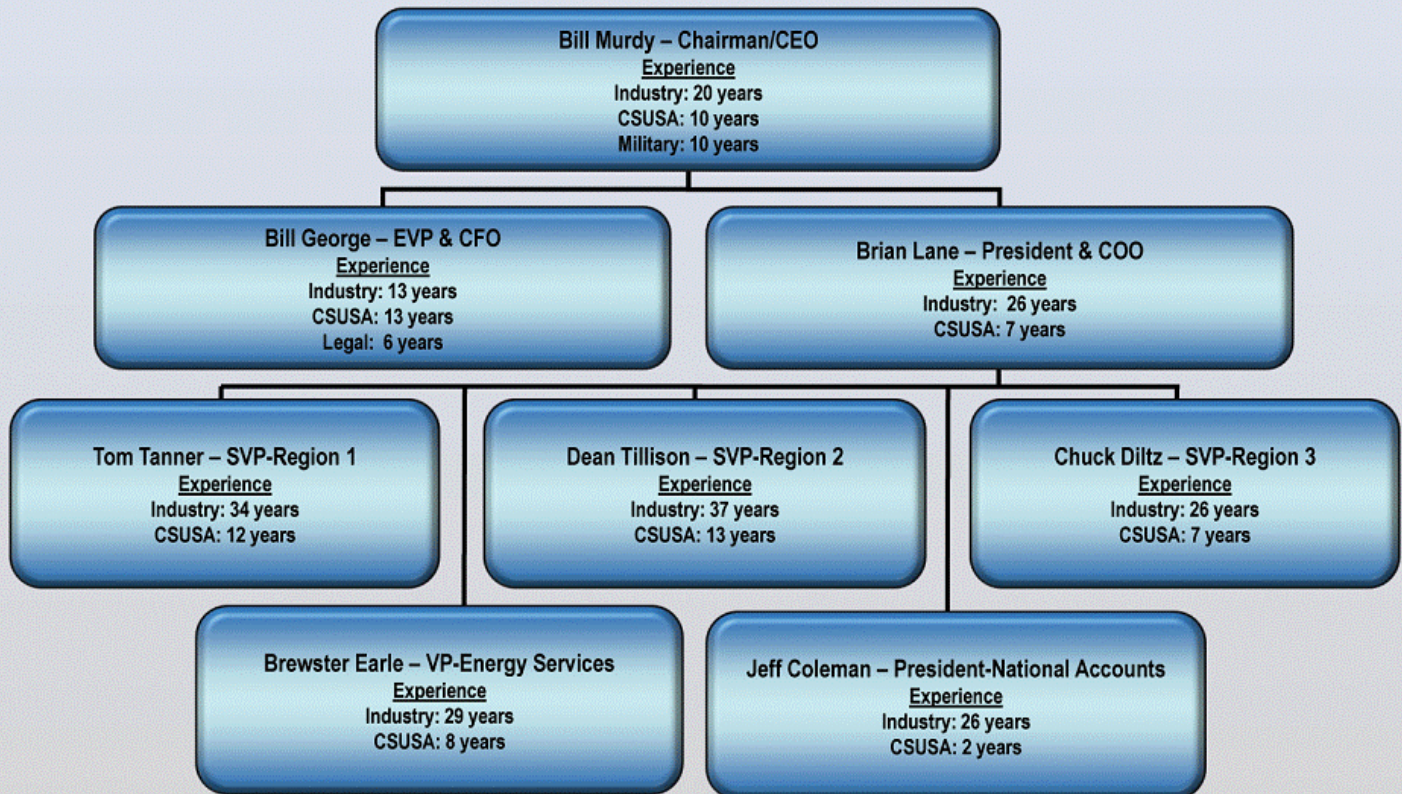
Bill Murdy – Chairman/CEO
Experience
Industry: 20 years
CSUSA: 10 years
Military: 10 years

Bill George – EVP & CFO
Experience
Industry: 13 years
CSUSA: 13 years
Legal: 6 years

Brian Lane – President & COO
Experience
Industry: 26 years
CSUSA: 7 years

Tom Tanner – SVP-Region 1
Experience
Industry: 34 years
CSUSA: 12 years

Dean Tillison – SVP-Region 2
Experience
Industry: 37 years
CSUSA: 13 years

Chuck Diltz – SVP-Region 3
Experience
Industry: 26 years
CSUSA: 7 years

Brewster Earle – VP-Energy Services
Experience
Industry: 29 years
CSUSA: 8 years

Jeff Coleman – President-National Accounts
Experience
Industry: 26 years
CSUSA: 2 years